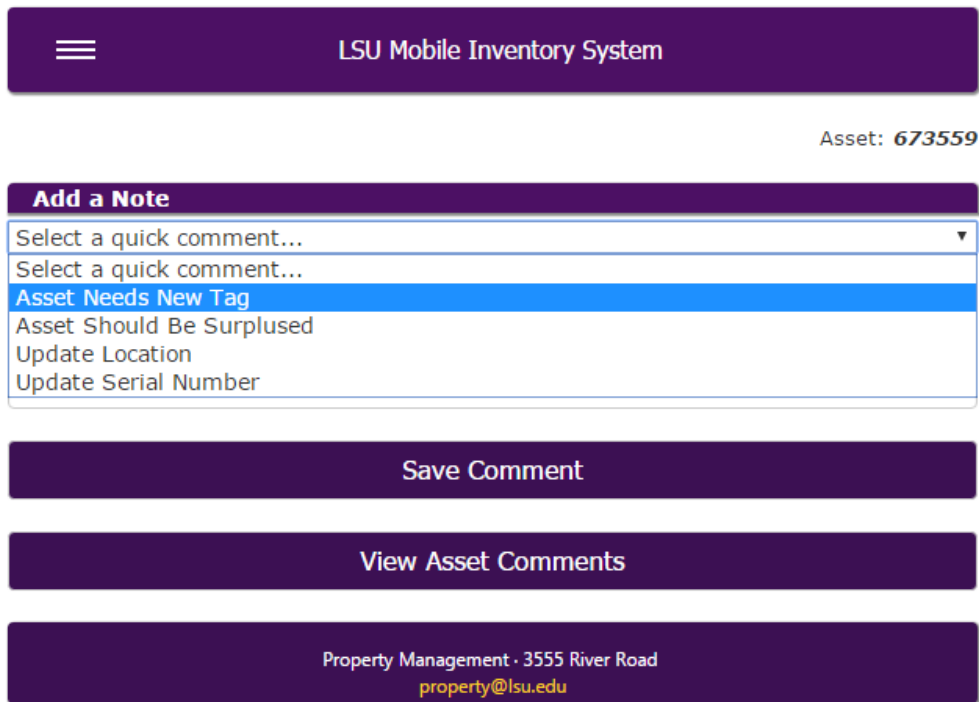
LSU Mobile Inventory System

Asset: *673559*

Add a Note

Select a quick comment...

Select a quick comment...
Asset Needs New Tag
Asset Should Be Surplused
Update Location
Update Serial Number

Save Comment

View Asset Comments

Property Management · 3555 River Road
property@lsu.edu